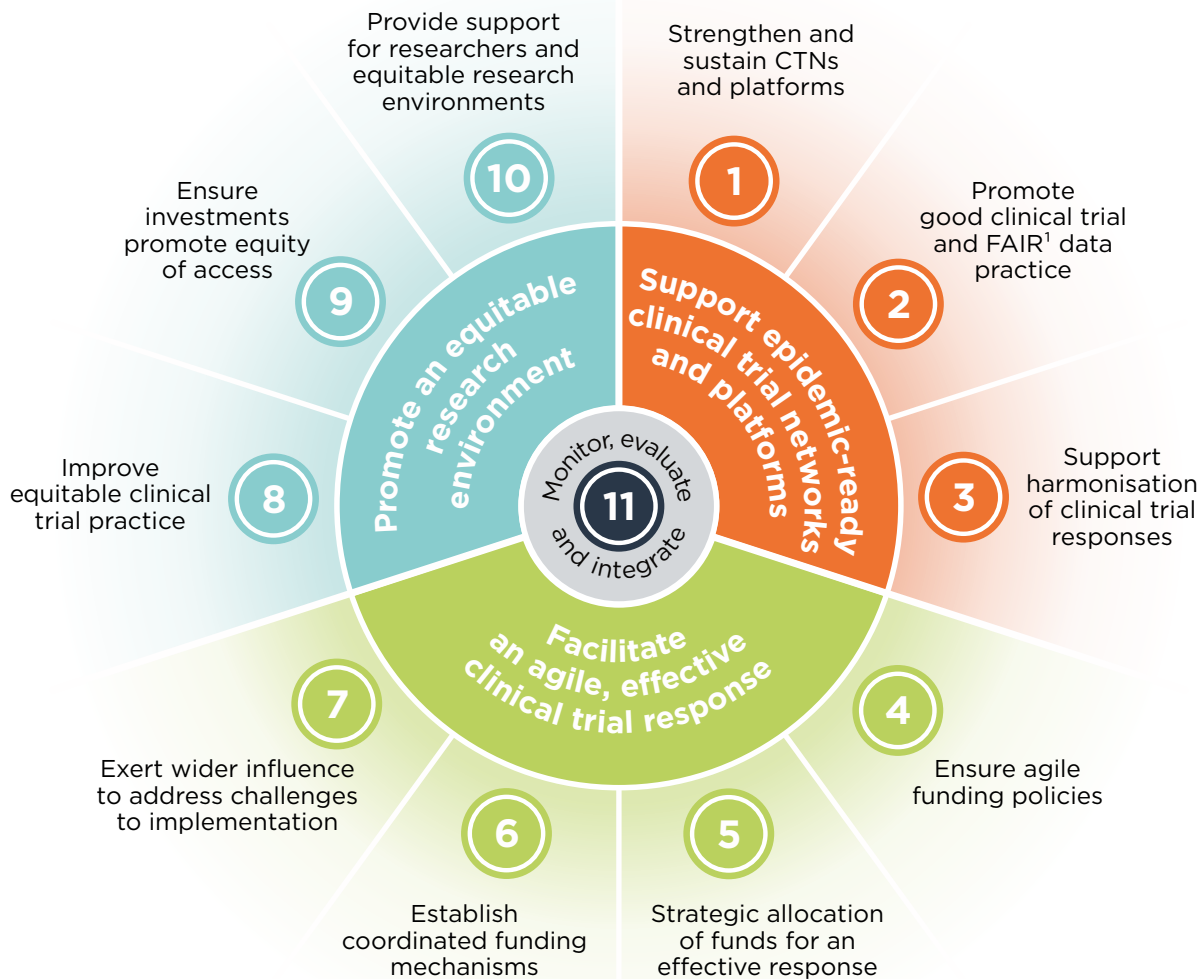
Provide support for researchers and equitable research environments

10

Strengthen and sustain CTNs and platforms

1

Ensure investments promote equity of access

9

Promote good clinical trial and FAIR$^1$ data practice

2

Promote an equitable research environment

Support epidemic-ready clinical trial networks and platforms

Improve equitable clinical trial practice

8

Monitor, evaluate and integrate

11

Support harmonisation of clinical trial responses

3

Facilitate an agile, effective clinical trial response

7

4

Exert wider influence to address challenges to implementation

Ensure agile funding policies

6

5

Establish coordinated funding mechanisms

Strategic allocation of funds for an effective response